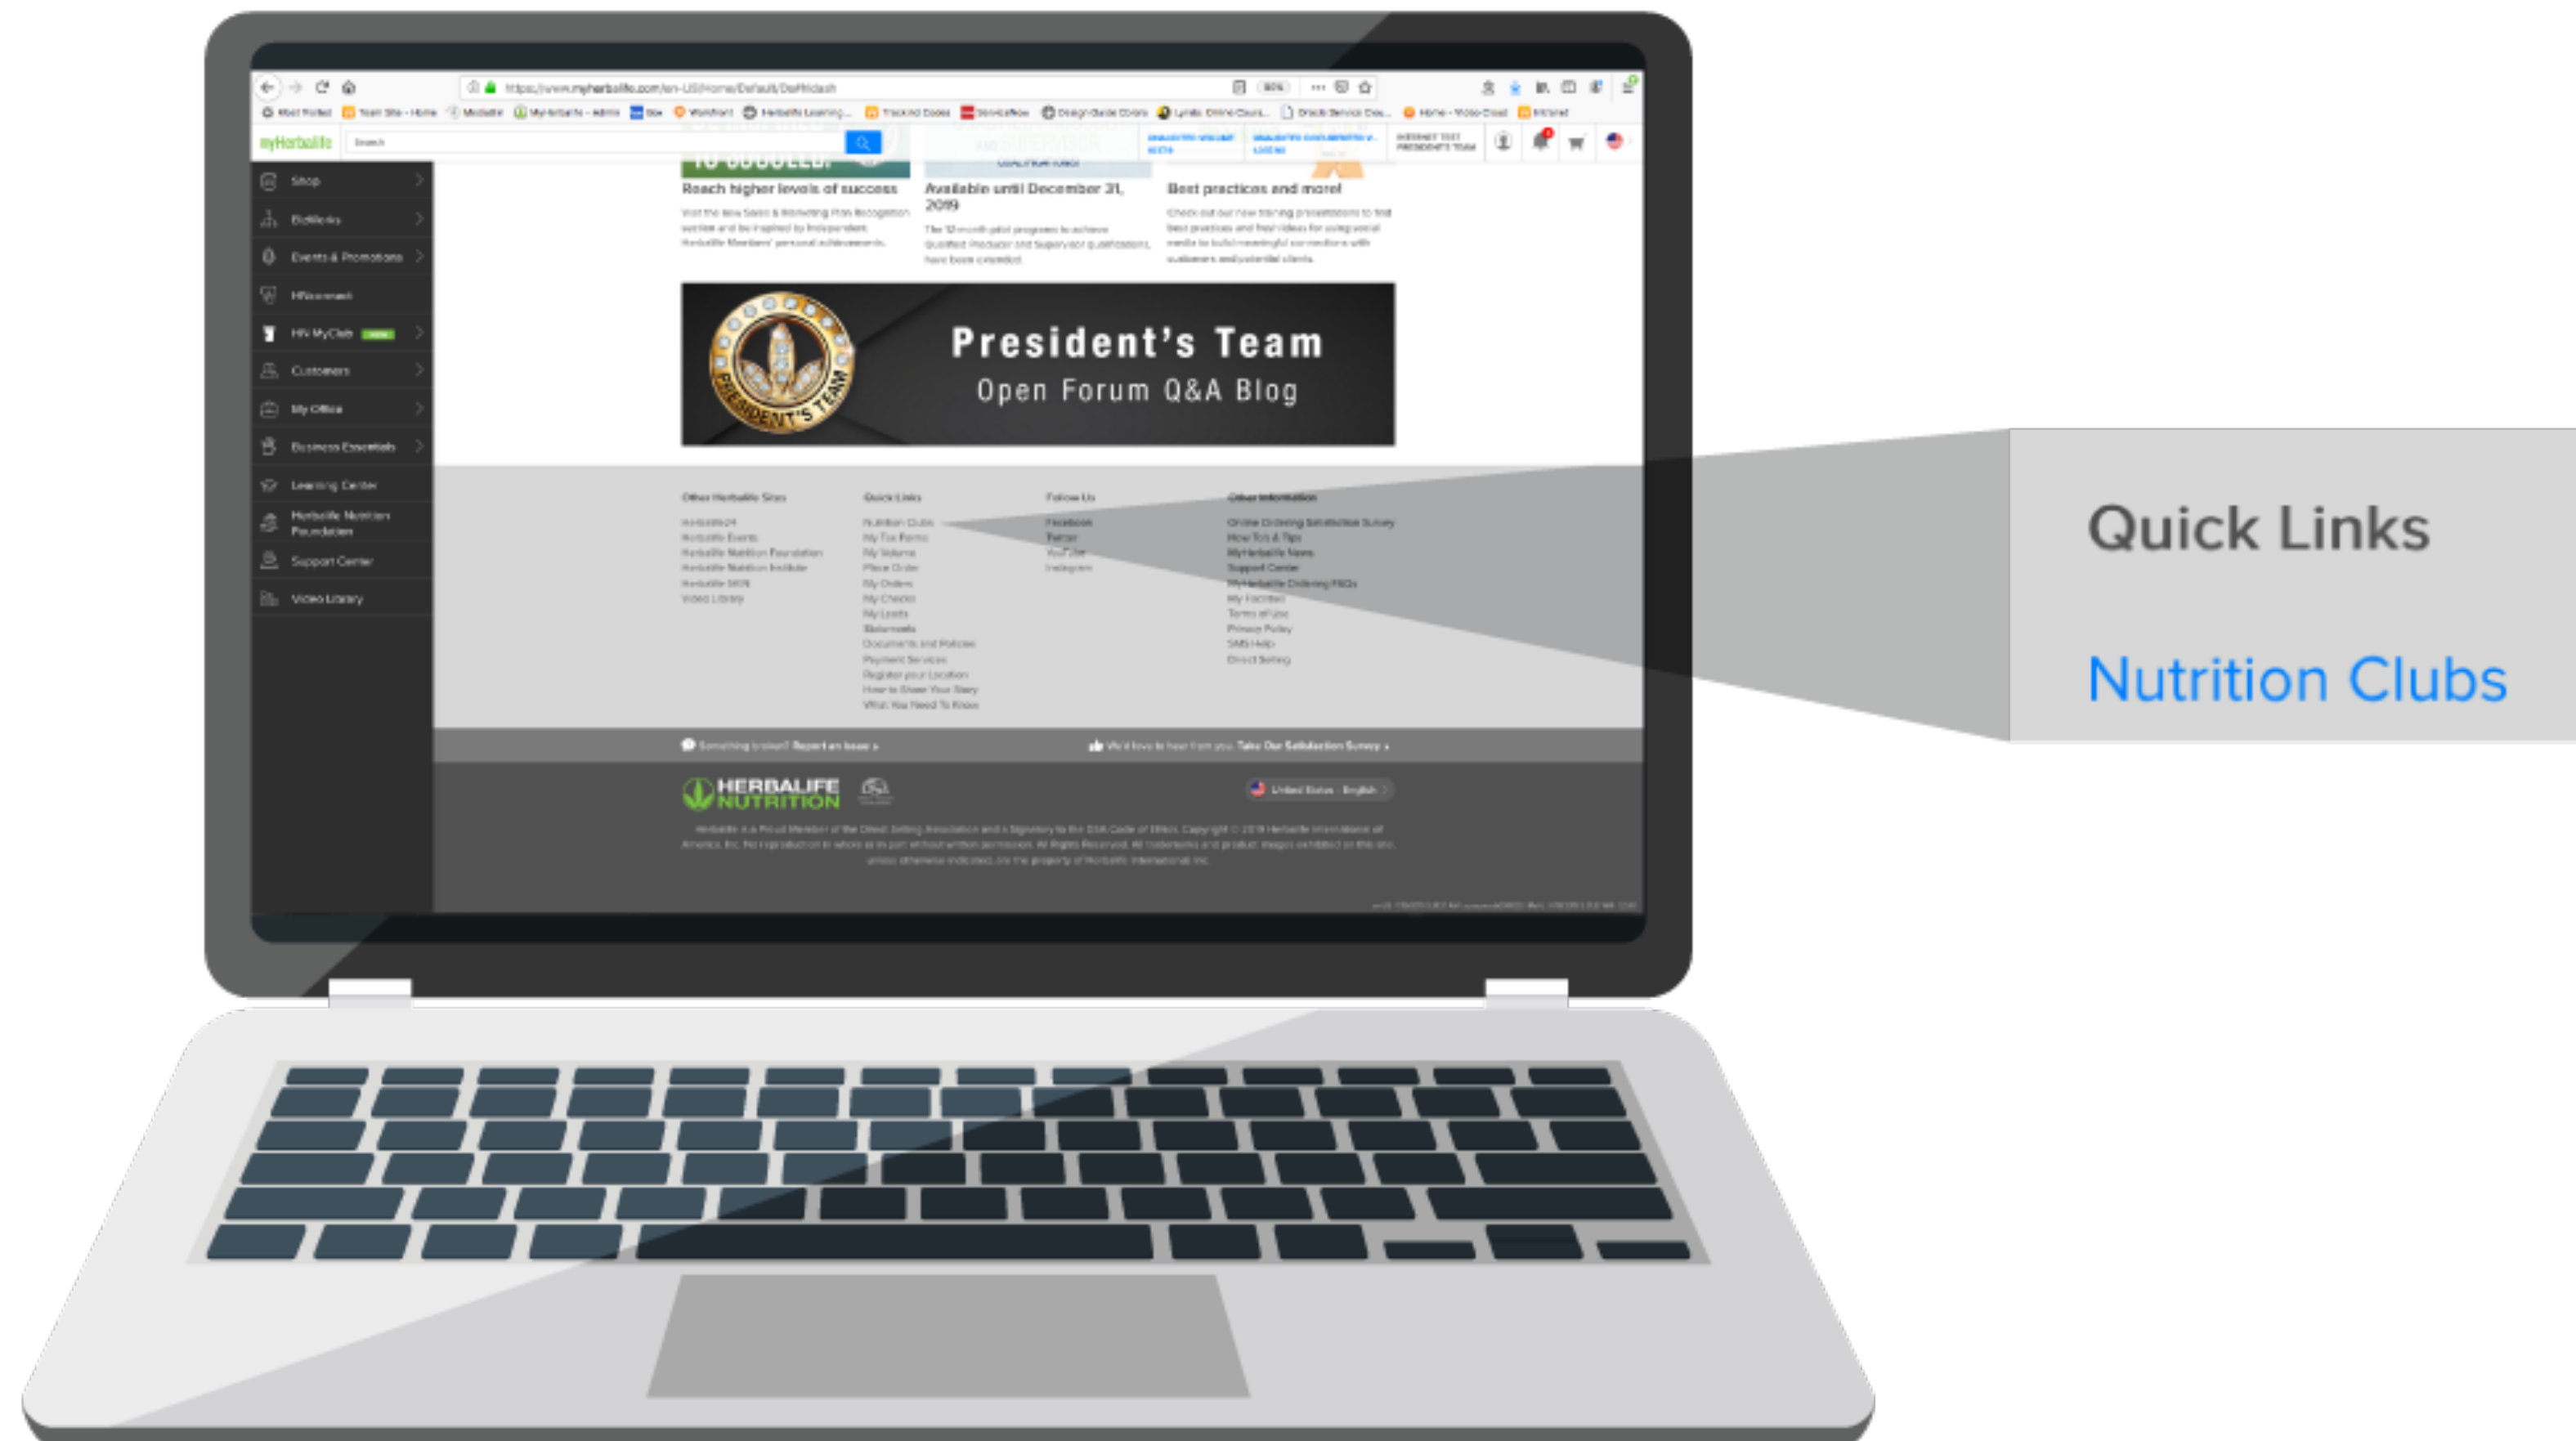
myHerbalife

Shop
BizWorks
Events & Promotions
HNconnect
HN MyClub
Customers
My Office
Business Essentials
Learning Center
Herbalife Nutrition Foundation
Support Center
Video Library

Reach higher levels of success

Available until December 31, 2019

Best practices and more!

President's Team
Open Forum Q&A Blog

Other Herbalife Sites
Quick Links
Follow Us
Other Information

Nutrition Clubs
Facebook
Twitter
YouTube
Instagram

HERBALIFE NUTRITION

Quick Links

Nutrition Clubs